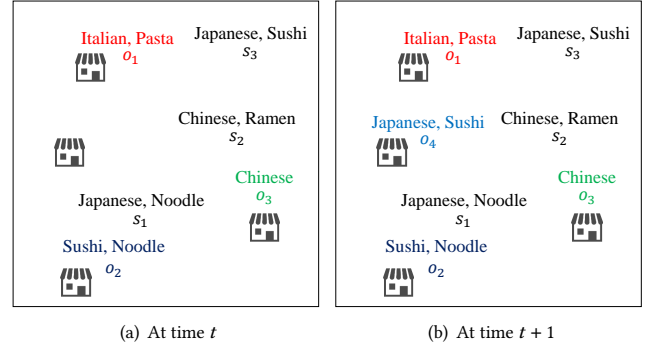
Italian, Pasta
$o_1$

Japanese, Sushi
$s_3$

Chinese, Ramen
$s_2$

Chinese
$o_3$

Japanese, Noodle
$s_1$

Sushi, Noodle
$o_2$

(a) At time $t$

Italian, Pasta
$o_1$

Japanese, Sushi
$s_3$

Japanese, Sushi
$o_4$

Chinese, Ramen
$s_2$

Chinese
$o_3$

Japanese, Noodle
$s_1$

Sushi, Noodle
$o_2$

(b) At time $t + 1$